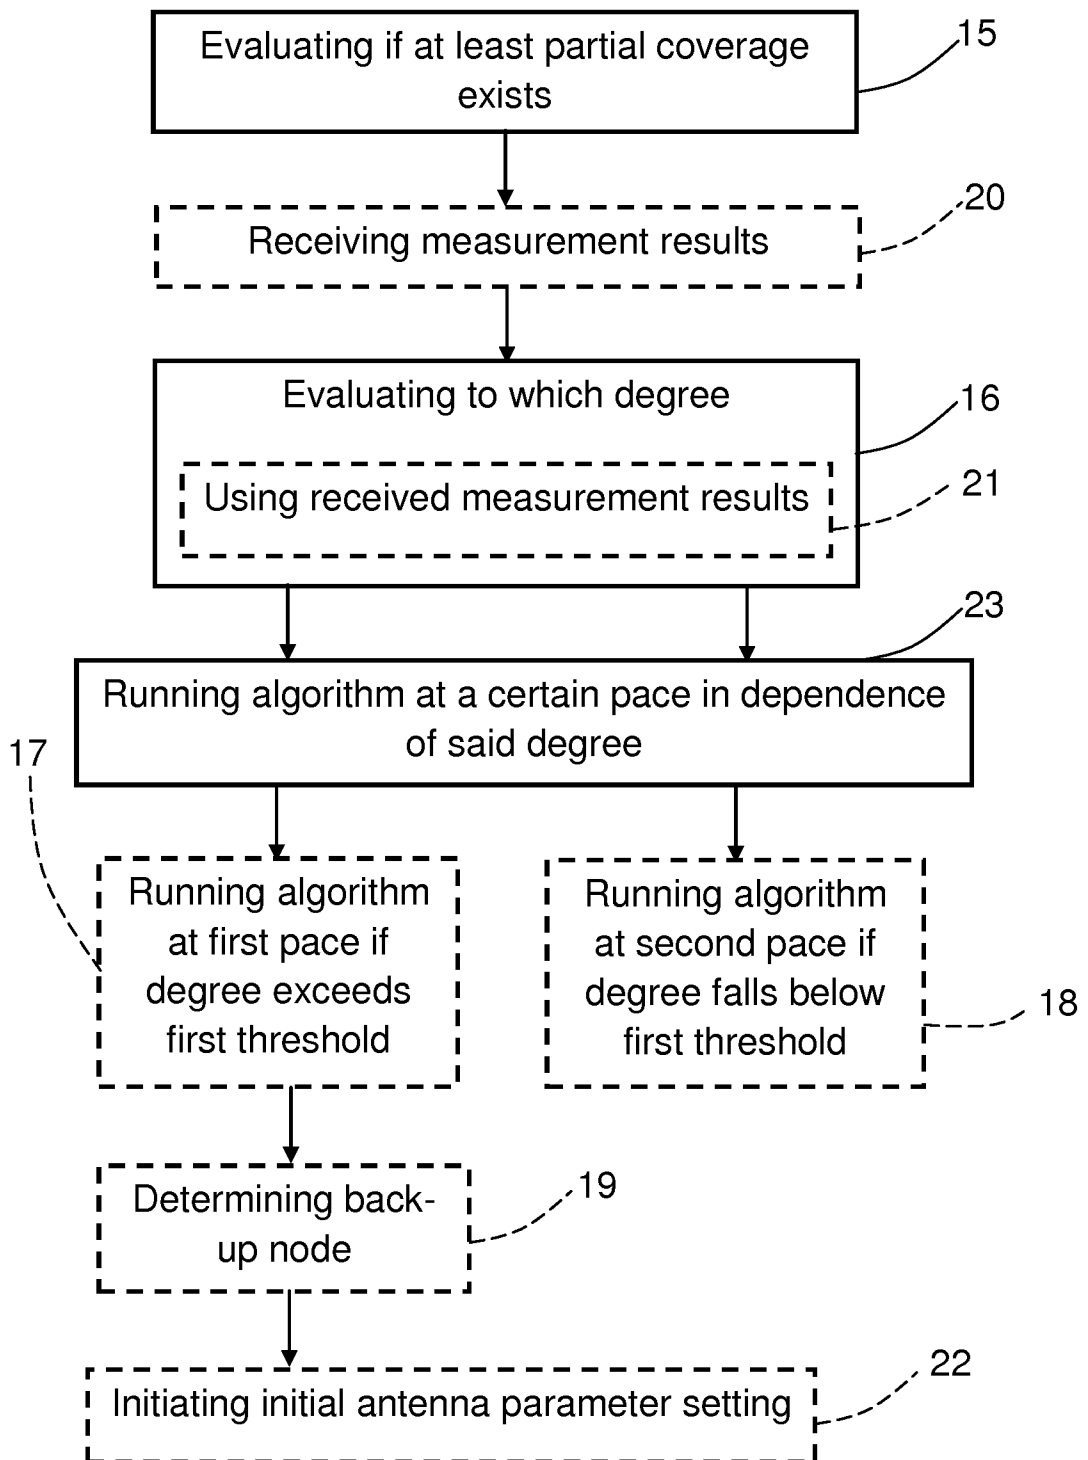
Evaluating if at least partial coverage exists

15

Receiving measurement results

20

Evaluating to which degree

16

Using received measurement results

21

23

Running algorithm at a certain pace in dependence of said degree

17

Running algorithm at first pace if degree exceeds first threshold

Running algorithm at second pace if degree falls below first threshold

18

Determining backup node

19

Initiating initial antenna parameter setting

22